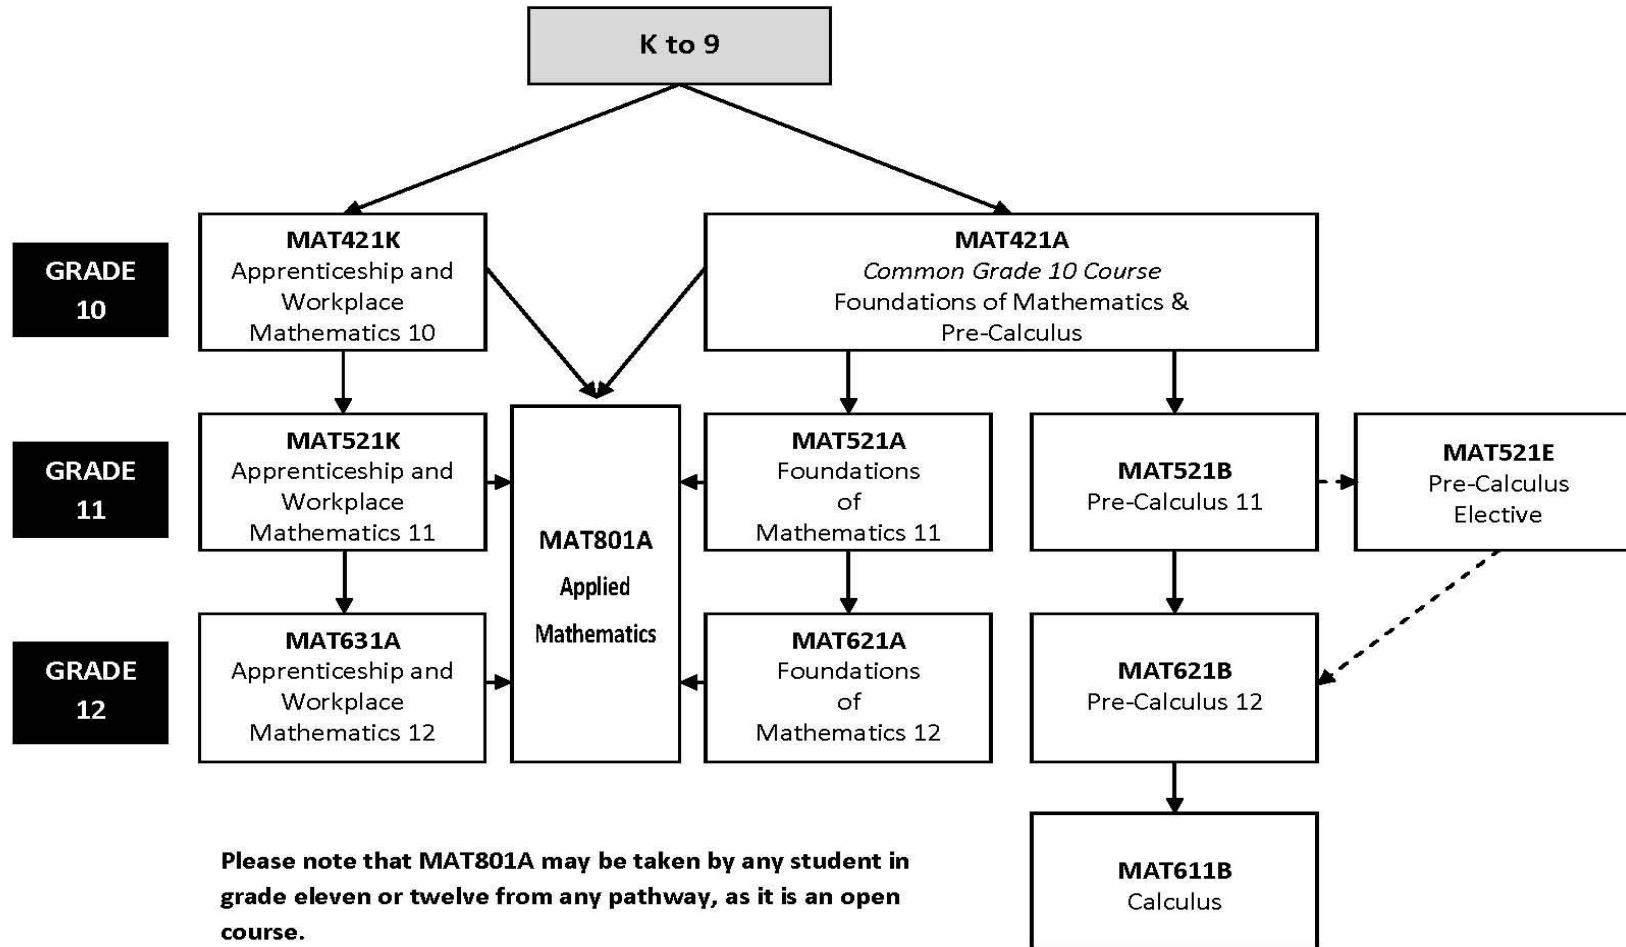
K to 9

GRADE 10

MAT421K
Apprenticeship and Workplace Mathematics 10

MAT421A
*Common Grade 10 Course*
Foundations of Mathematics & Pre-Calculus

GRADE 11

MAT521K
Apprenticeship and Workplace Mathematics 11

MAT801A
Applied Mathematics

MAT521A
Foundations of Mathematics 11

MAT521B
Pre-Calculus 11

MAT521E
Pre-Calculus Elective

GRADE 12

MAT631A
Apprenticeship and Workplace Mathematics 12

MAT621A
Foundations of Mathematics 12

MAT621B
Pre-Calculus 12

MAT611B
Calculus

Please note that MAT801A may be taken by any student in grade eleven or twelve from any pathway, as it is an open course.